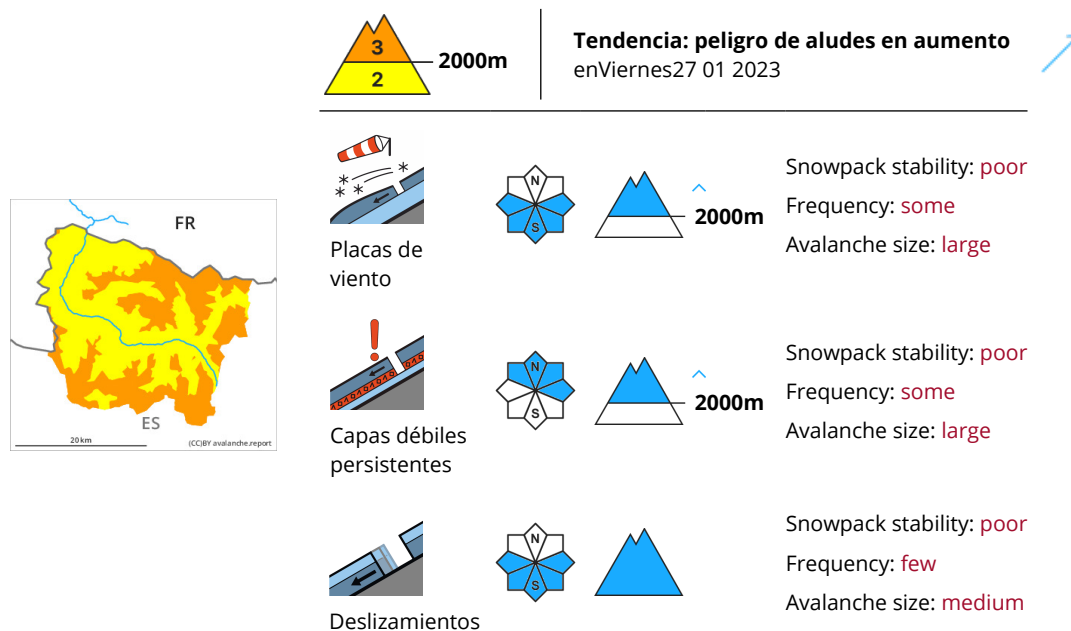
3
2
2000m

Tendencia: peligro de aludes en aumento
enViernes27 01 2023

FR
ES
20 km
(CC)BY avalanche.report

Placas de viento

N
S

2000m

Snowpack stability: poor
Frequency: some
Avalanche size: large

Capas débiles persistentes

N
S

2000m

Snowpack stability: poor
Frequency: some
Avalanche size: large

Deslizamientos

N
S

Snowpack stability: poor
Frequency: few
Avalanche size: medium